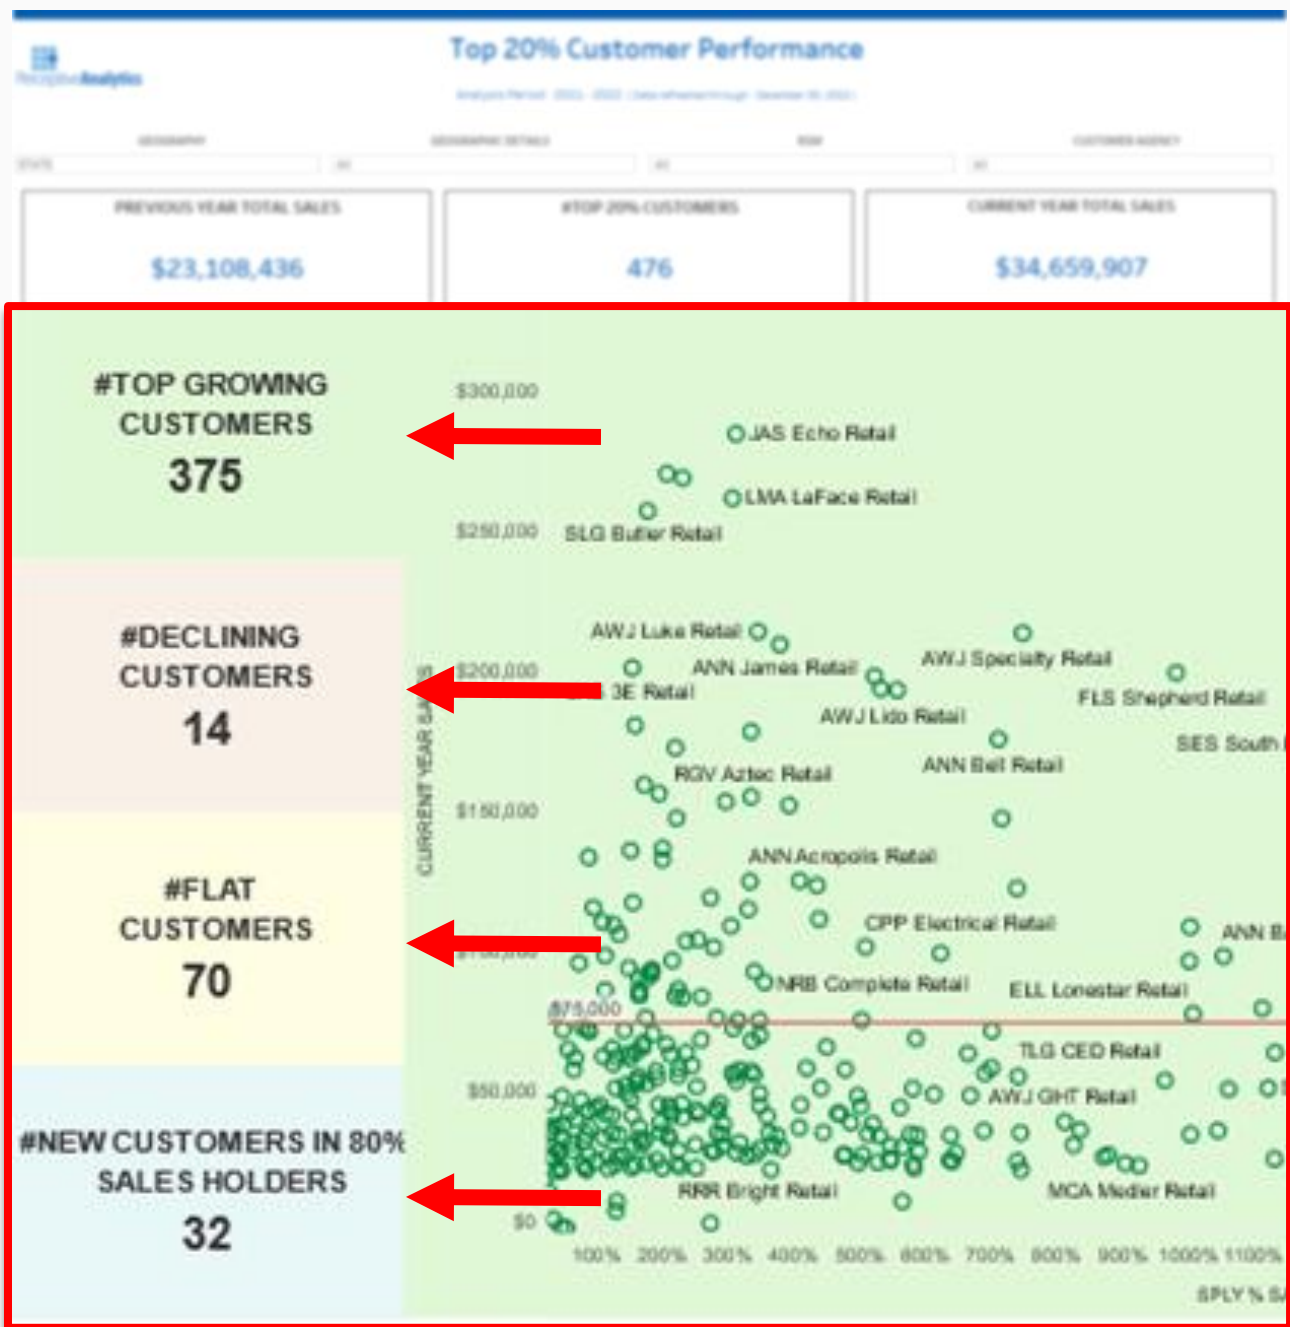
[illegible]Analytics

Top 20% Customer Performance

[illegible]

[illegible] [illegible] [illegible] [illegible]

PREVIOUS YEAR TOTAL SALES
$23,108,436

#TOP 20% CUSTOMERS
476

CURRENT YEAR TOTAL SALES
$34,659,907

#TOP GROWING CUSTOMERS
375

#DECLINING CUSTOMERS
14

#FLAT CUSTOMERS
70

#NEW CUSTOMERS IN 80% SALES HOLDERS
32

$300,000
$250,000
$200,000
$150,000
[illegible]
$75,000
$50,000
$0

CURRENT YEAR SA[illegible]

JAS Echo Retail
LMA LaFace Retail
SLG Butler Retail
AWJ Luke Retail
ANN James Retail
AWJ Specialty Retail
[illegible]3E Retail
FLS Shepherd Retail
AWJ Lido Retail
SES South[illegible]
ANN Bell Retail
RGV Aztec Retail
ANN Acropolis Retail
CPP Electrical Retail
ANN B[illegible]
NRB Complete Retail
ELL Lonestar Retail
TLG CED Retail
AWJ GHT Retail
RRR Bright Retail
MCA Medier Retail

100% 200% 300% 400% 500% 600% 700% 800% 900% 1000% 1100%

SPLY % S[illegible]